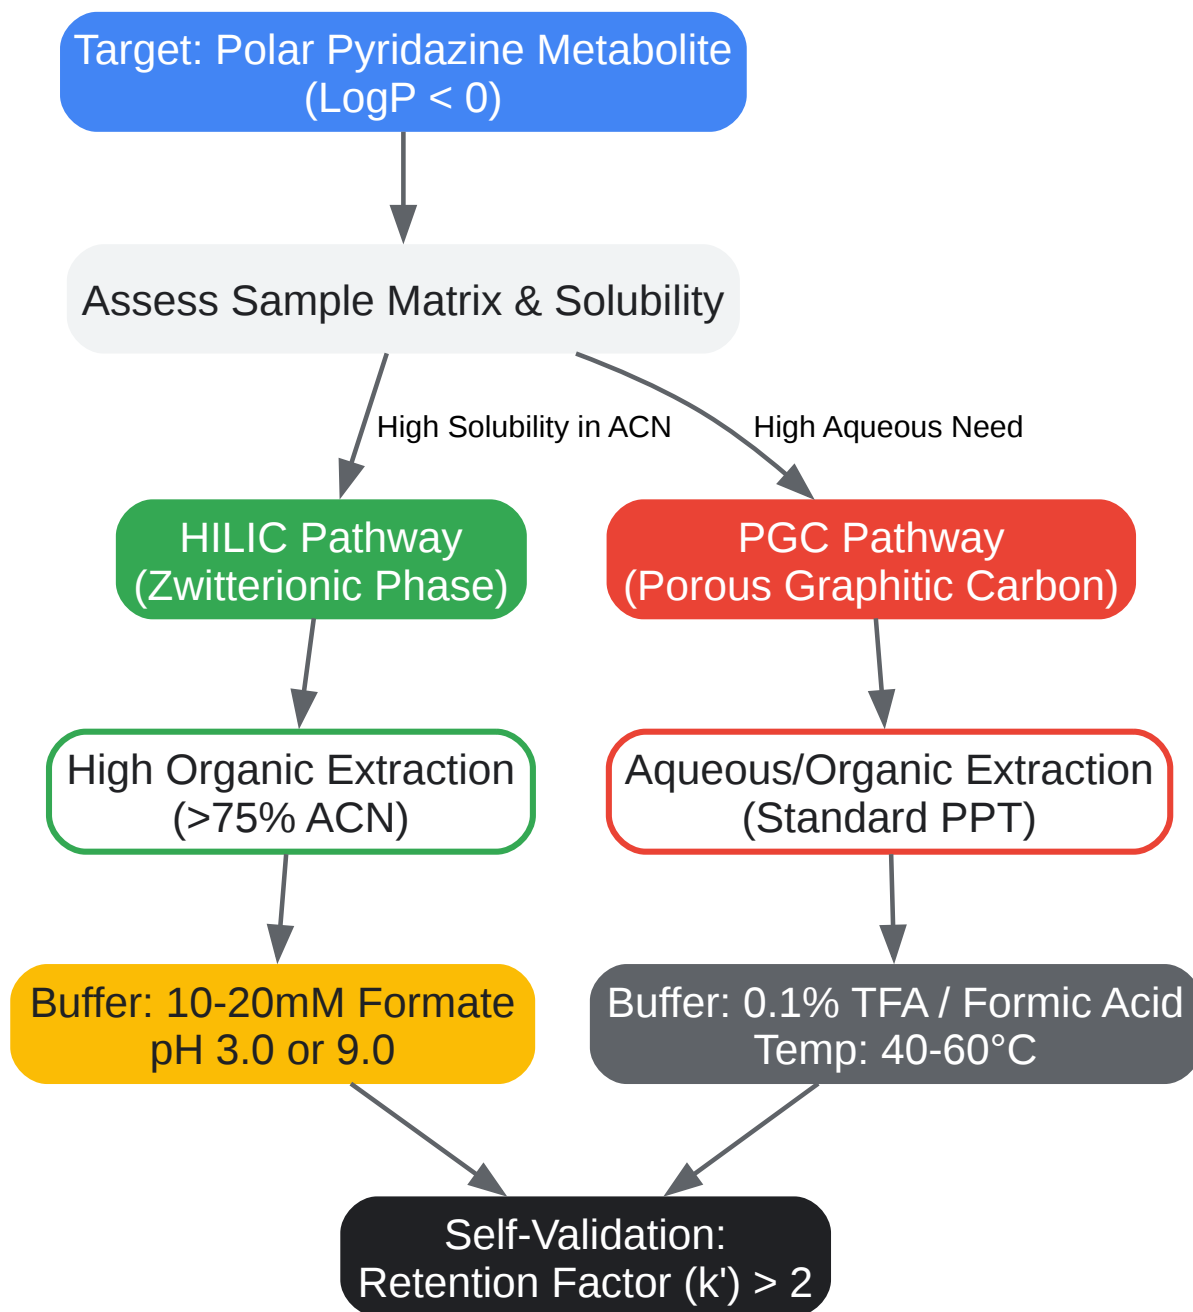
Target: Polar Pyridazine Metabolite
(LogP < 0)

Assess Sample Matrix & Solubility

High Solubility in ACN

High Aqueous Need

HILIC Pathway
(Zwitterionic Phase)

PGC Pathway
(Porous Graphitic Carbon)

High Organic Extraction
(>75% ACN)

Aqueous/Organic Extraction
(Standard PPT)

Buffer: 10-20mM Formate
pH 3.0 or 9.0

Buffer: 0.1% TFA / Formic Acid
Temp: 40-60°C

Self-Validation:
Retention Factor (k') > 2